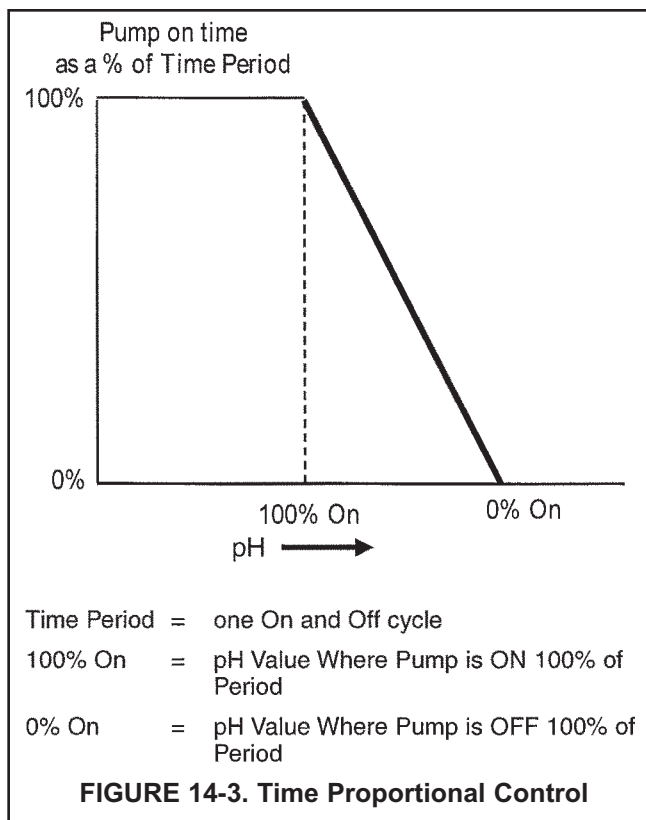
Pump on time
as a % of Time Period

100%

0%

100% On

0% On

pH

Time Period = one On and Off cycle

100% On = pH Value Where Pump is ON 100% of Period

0% On = pH Value Where Pump is OFF 100% of Period

FIGURE 14-3. Time Proportional Control